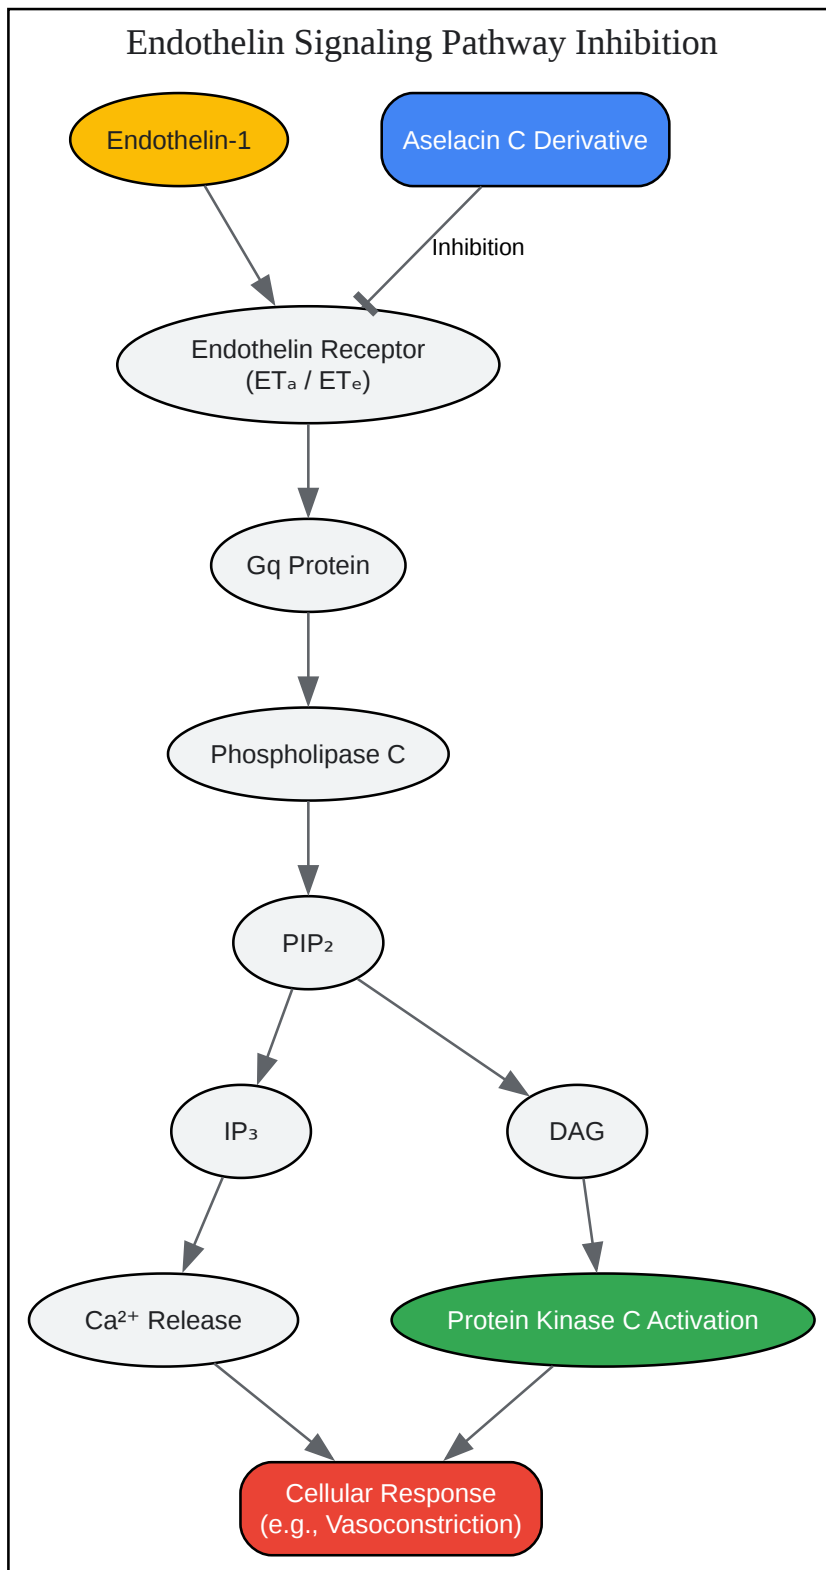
Endothelin Signaling Pathway Inhibition

Endothelin-1

Aselacin C Derivative

Inhibition

Endothelin Receptor
(ETₐ / ETₑ)

Gq Protein

Phospholipase C

PIP₂

IP₃

DAG

Ca²⁺ Release

Protein Kinase C Activation

Cellular Response
(e.g., Vasoconstriction)